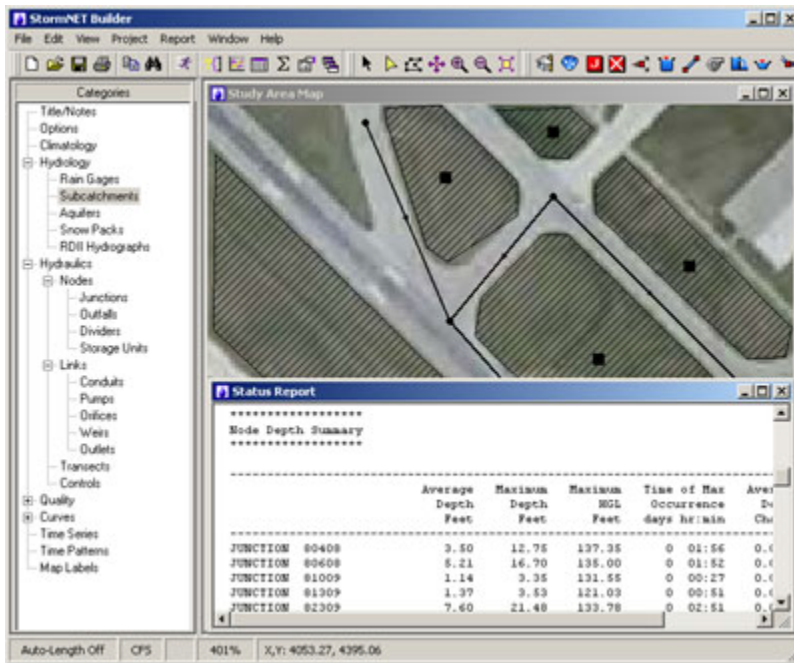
StormNET Builder

File Edit View Project Report Window Help

Categories

Title/Notes
Options
Climatology
Hydrology
Rain Gages
Subcatchments
Aquifers
Snow Packs
RDII Hydrographs
Hydraulics
Nodes
Junctions
Outfalls
Dividers
Storage Units
Links
Conduits
Pumps
Orifices
Weirs
Outlets
Transects
Controls
Quality
Curves
Time Series
Time Patterns
Map Labels

Study Area Map

Status Report

******************
Node Depth Summary
******************

| | | Average Depth Feet | Maximum Depth Feet | Maximum HGL Feet | Time of Max Occurrence days hr:min | Ave De Cha |
|---|---|---|---|---|---|---|
| JUNCTION | 80408 | 3.50 | 12.75 | 137.35 | 0 01:56 | 0.0 |
| JUNCTION | 80608 | 5.21 | 16.70 | 135.00 | 0 01:52 | 0.0 |
| JUNCTION | 81009 | 1.14 | 3.35 | 131.55 | 0 00:27 | 0.0 |
| JUNCTION | 81309 | 1.37 | 3.53 | 121.03 | 0 00:51 | 0.0 |
| JUNCTION | 82309 | 7.60 | 21.48 | 133.78 | 0 02:51 | 0.0 |

Auto-Length Off CFS 401% X,Y: 4053.27, 4395.06